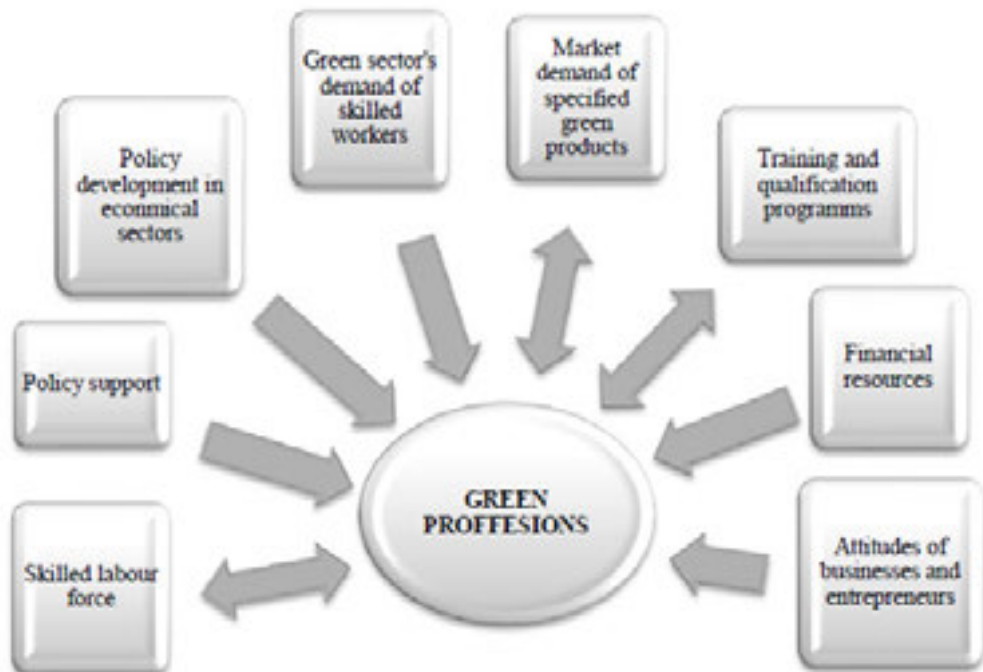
Policy development in econmical sectors

Green sector's demand of skilled workers

Market demand of specified green products

Training and qualification programms

Policy support

Financial resources

GREEN PROFFESIONS

Skilled labour force

Attitudes of businesses and entrepreneurs